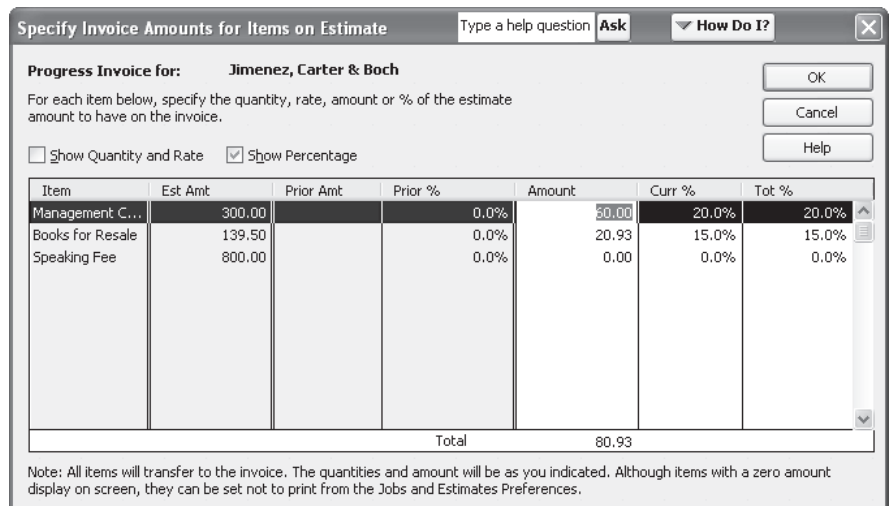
Specify Invoice Amounts for Items on Estimate

Type a help question Ask

How Do I?

Progress Invoice for: Jimenez, Carter & Boch

For each item below, specify the quantity, rate, amount or % of the estimate amount to have on the invoice.

OK

Cancel

Help

Show Quantity and Rate

Show Percentage

| Item | Est Amt | Prior Amt | Prior % | Amount | Curr % | Tot % |
|---|---|---|---|---|---|---|
| Management C... | 300.00 | | 0.0% | 60.00 | 20.0% | 20.0% |
| Books for Resale | 139.50 | | 0.0% | 20.93 | 15.0% | 15.0% |
| Speaking Fee | 800.00 | | 0.0% | 0.00 | 0.0% | 0.0% |
| | | | Total | 80.93 | | |

Note: All items will transfer to the invoice. The quantities and amount will be as you indicated. Although items with a zero amount display on screen, they can be set not to print from the Jobs and Estimates Preferences.